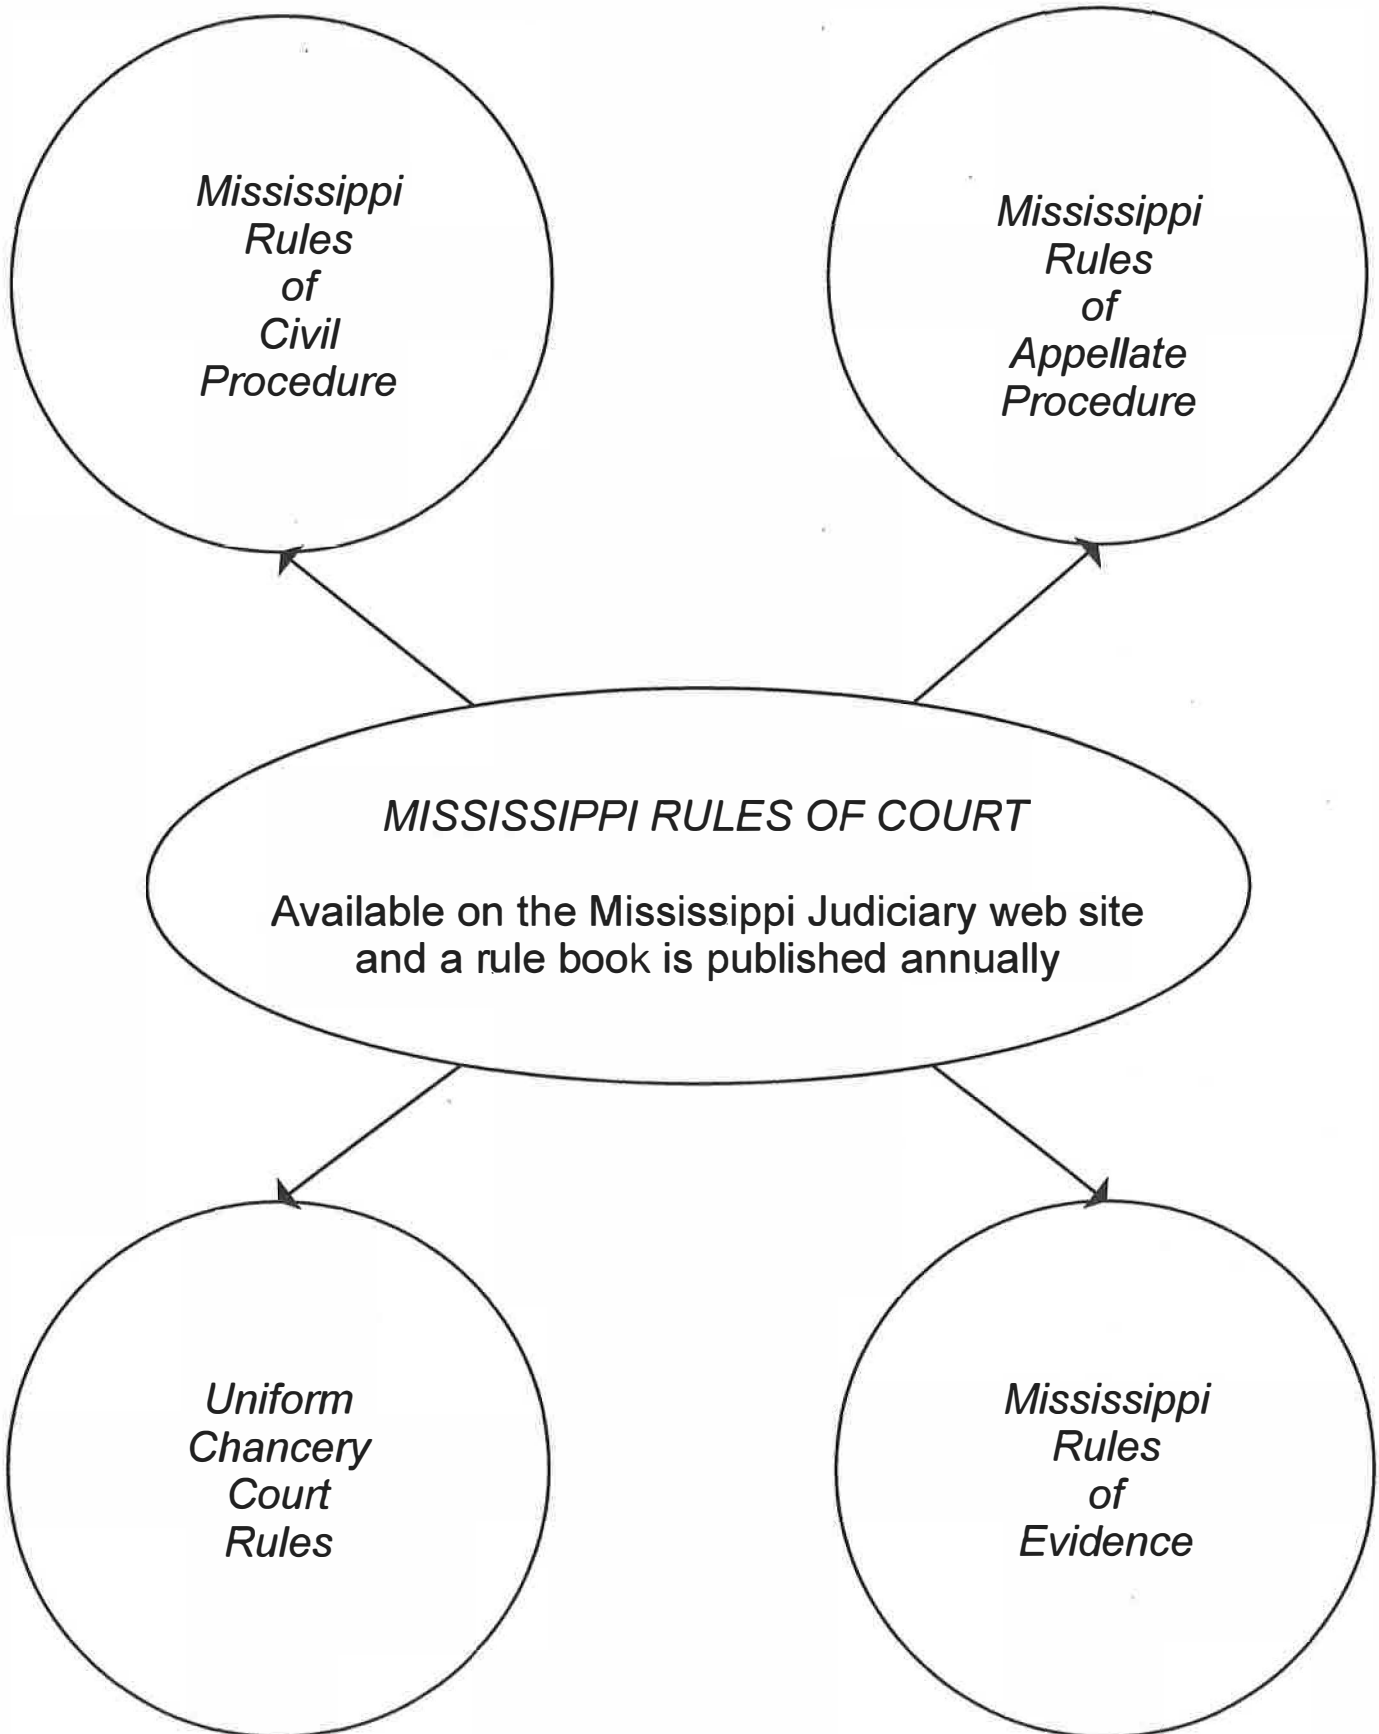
Mississippi Rules of Civil Procedure

Mississippi Rules of Appellate Procedure

MISSISSIPPI RULES OF COURT

Available on the Mississippi Judiciary web site and a rule book is published annually

Uniform Chancery Court Rules

Mississippi Rules of Evidence